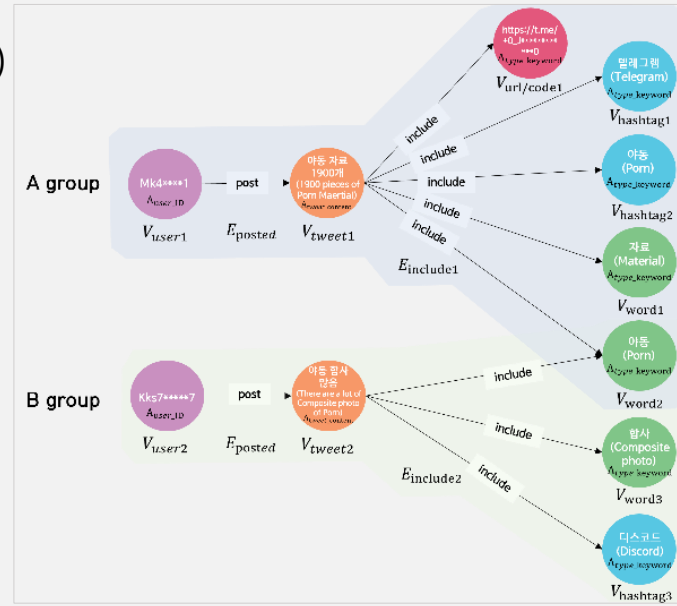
)

A group

Mk4****1
$A_{user\_ID}$

$V_{user1}$

post

$E_{posted}$

아동 자료 1900개 (1900 pieces of Porn Maertial)
$A_{tweet\_content}$

$V_{tweet1}$

include

include

include

include

include

$E_{include1}$

https://t.me/+0_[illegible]***0
$A_{type\_keyword}$

$V_{url/code1}$

텔레그램 (Telegram)
$A_{type\_keyword}$

$V_{hashtag1}$

아동 (Porn)
$A_{type\_keyword}$

$V_{hashtag2}$

자료 (Material)
$A_{type\_keyword}$

$V_{word1}$

아동 (Porn)
$A_{type\_keyword}$

$V_{word2}$

B group

Kks7*****7
$A_{user\_ID}$

$V_{user2}$

post

$F_{posted}$

아동 합사 많음 (There are a lot of Composite photo of Porn)
$A_{tweet\_content}$

$V_{tweet2}$

include

include

include

$E_{include2}$

합사 (Composite photo)
$A_{type\_keyword}$

$V_{word3}$

디스코드 (Discord)
$A_{type\_keyword}$

$V_{hashtag3}$